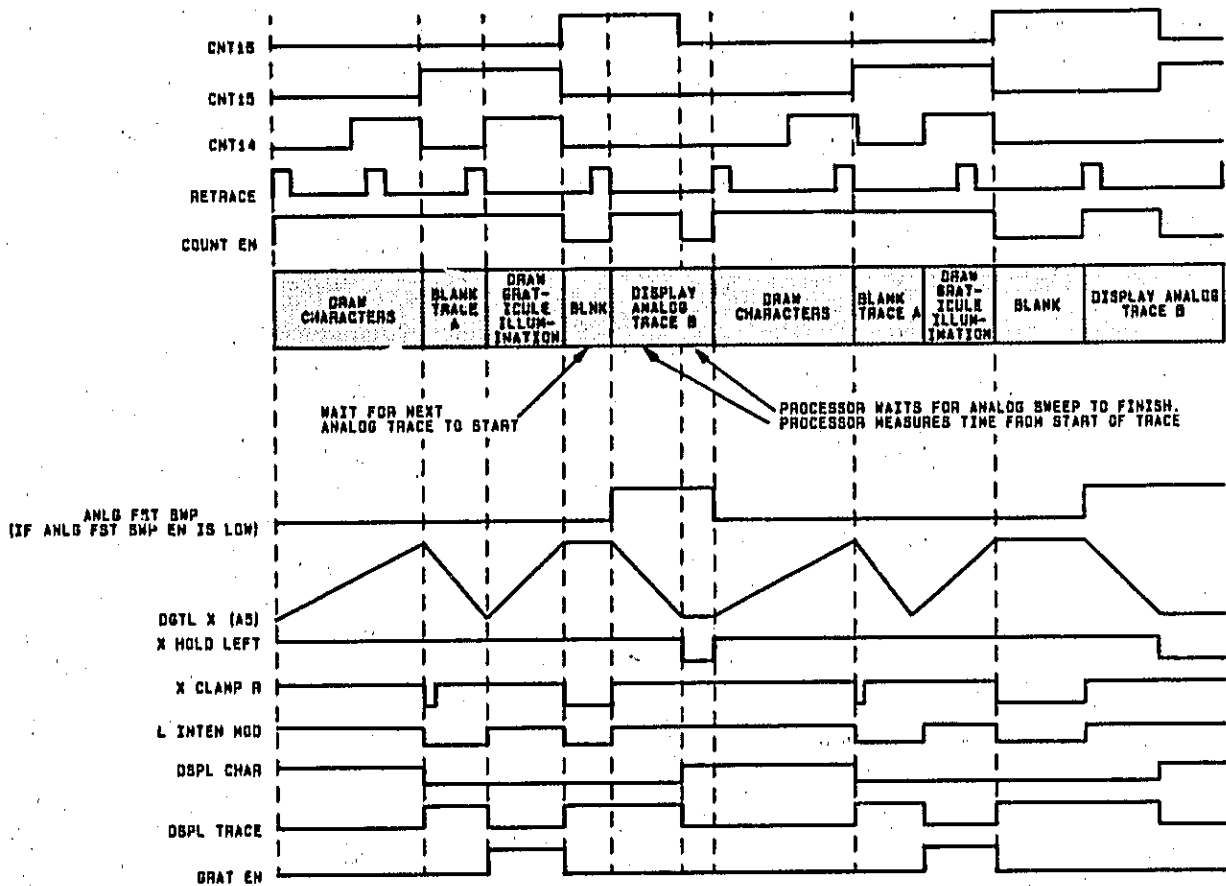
CNT16
CNT15
CNT14
RETRACE
COUNT EN

| DRAW CHARACTERS | BLANK TRACE A | DRAW GRAT-ICULE ILLUM-INATION | BLNK | DISPLAY ANALOG TRACE B | DRAW CHARACTERS | BLANK TRACE A | DRAW GRAT-ICULE ILLUM-INATION | BLANK | DISPLAY ANALOG TRACE B |
|---|---|---|---|---|---|---|---|---|---|

WAIT FOR NEXT ANALOG TRACE TO START

PROCESSOR WAITS FOR ANALOG SWEEP TO FINISH. PROCESSOR MEASURES TIME FROM START OF TRACE

ANLG FST SWP (IF ANLG FST SWP EN IS LOW)
DGTL X (A5)
X HOLD LEFT
X CLAMP R
L INTEN MOD
DSPL CHAR
DSPL TRACE
GRAT EN